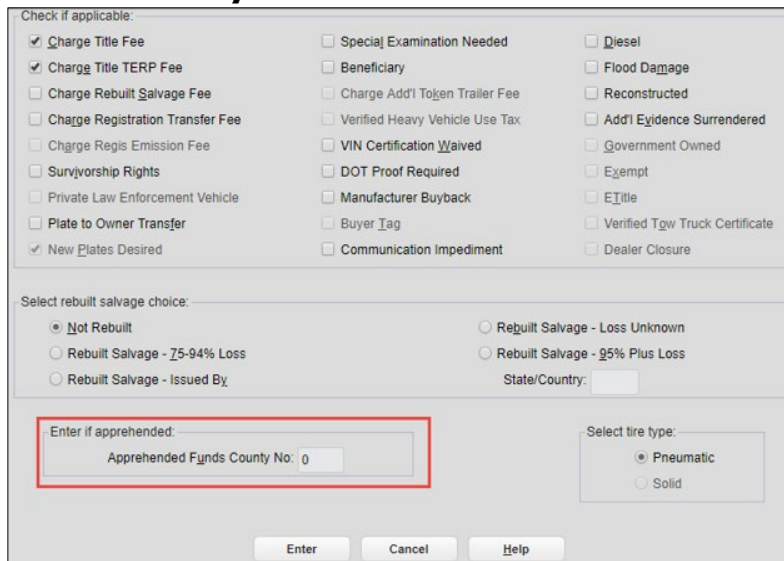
Check if applicable:

Charge Title Fee
Charge Title TERP Fee
Charge Rebuilt Salvage Fee
Charge Registration Transfer Fee
Charge Regis Emission Fee
Survivorship Rights
Private Law Enforcement Vehicle
Plate to Owner Transfer
New Plates Desired

Special Examination Needed
Beneficiary
Charge Add'l Token Trailer Fee
Verified Heavy Vehicle Use Tax
VIN Certification Waived
DOT Proof Required
Manufacturer Buyback
Buyer Tag
Communication Impediment

Diesel
Flood Damage
Reconstructed
Add'l Evidence Surrendered
Government Owned
Exempt
ETitle
Verified Tow Truck Certificate
Dealer Closure

Select rebuilt salvage choice:

Not Rebuilt
Rebuilt Salvage - 75-94% Loss
Rebuilt Salvage - Issued By

Rebuilt Salvage - Loss Unknown
Rebuilt Salvage - 95% Plus Loss
State/Country:

Enter if apprehended:
Apprehended Funds County No: 0

Select tire type:
Pneumatic
Solid

Enter
Cancel
Help